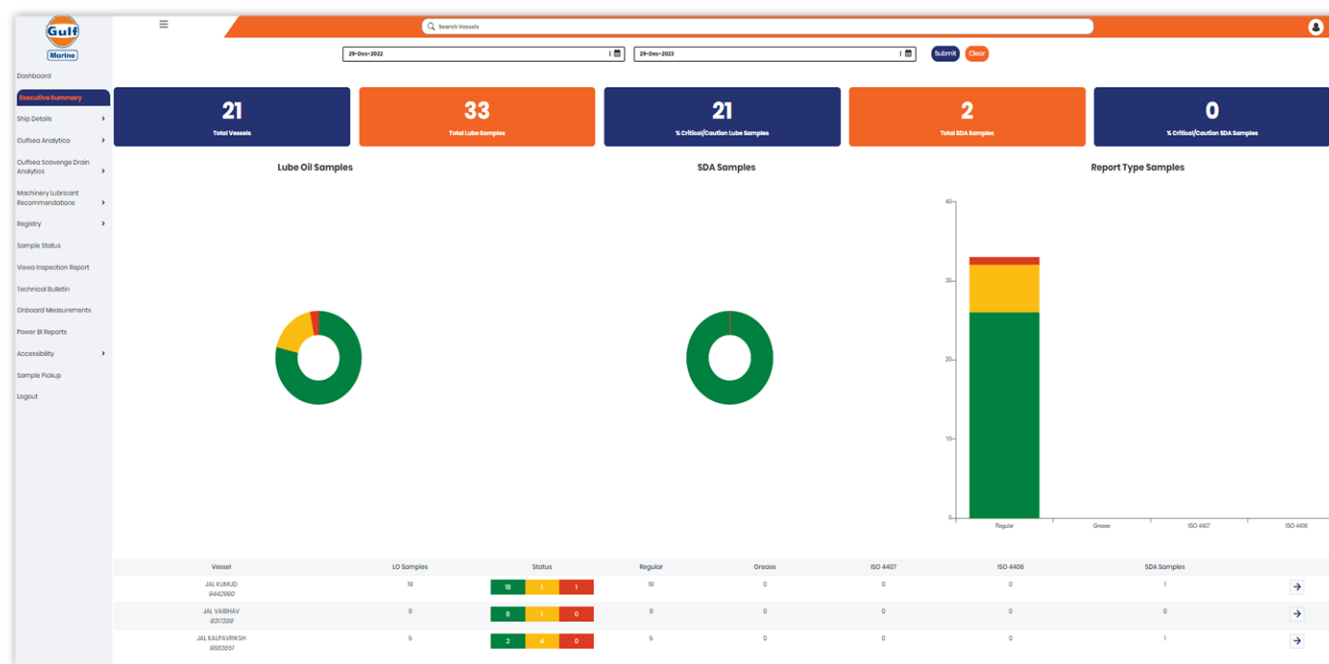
Gulf
Marine

Dashboard
Executive Summary
Ship Details
Gulfsea Analytica
Gulfsea Scavenge Drain Analytics
Machinery Lubricant Recommendations
Registry
Sample Status
Viswa Inspection Report
Technical Bulletin
Onboard Measurements
Power BI Reports
Accessibility
Sample Pickup
Logout

Search Vessels

29-Dec-2022
29-Dec-2023
Submit
Clear

21
Total Vessels

33
Total Lube Samples

21
% Critical/Caution Lube Samples

2
Total SDA Samples

0
% Critical/Caution SDA Samples

Lube Oil Samples

SDA Samples

Report Type Samples

40
30
20
10
0
Regular
Grease
ISO 4407
ISO 4406

| Vessel | LO Samples | Status | | | Regular | Grease | ISO 4407 | ISO 4406 | SDA Samples |
|---|---|---|---|---|---|---|---|---|---|
| JAL KUMUD 9442990 | 19 | 18 | 1 | 1 | 19 | 0 | 0 | 0 | 1 |
| JAL VAIBHAV 9317399 | 9 | 8 | 1 | 0 | 9 | 0 | 0 | 0 | 0 |
| JAL KALPAVRIKSH 9883851 | 5 | 2 | 4 | 0 | 5 | 0 | 0 | 0 | 1 |